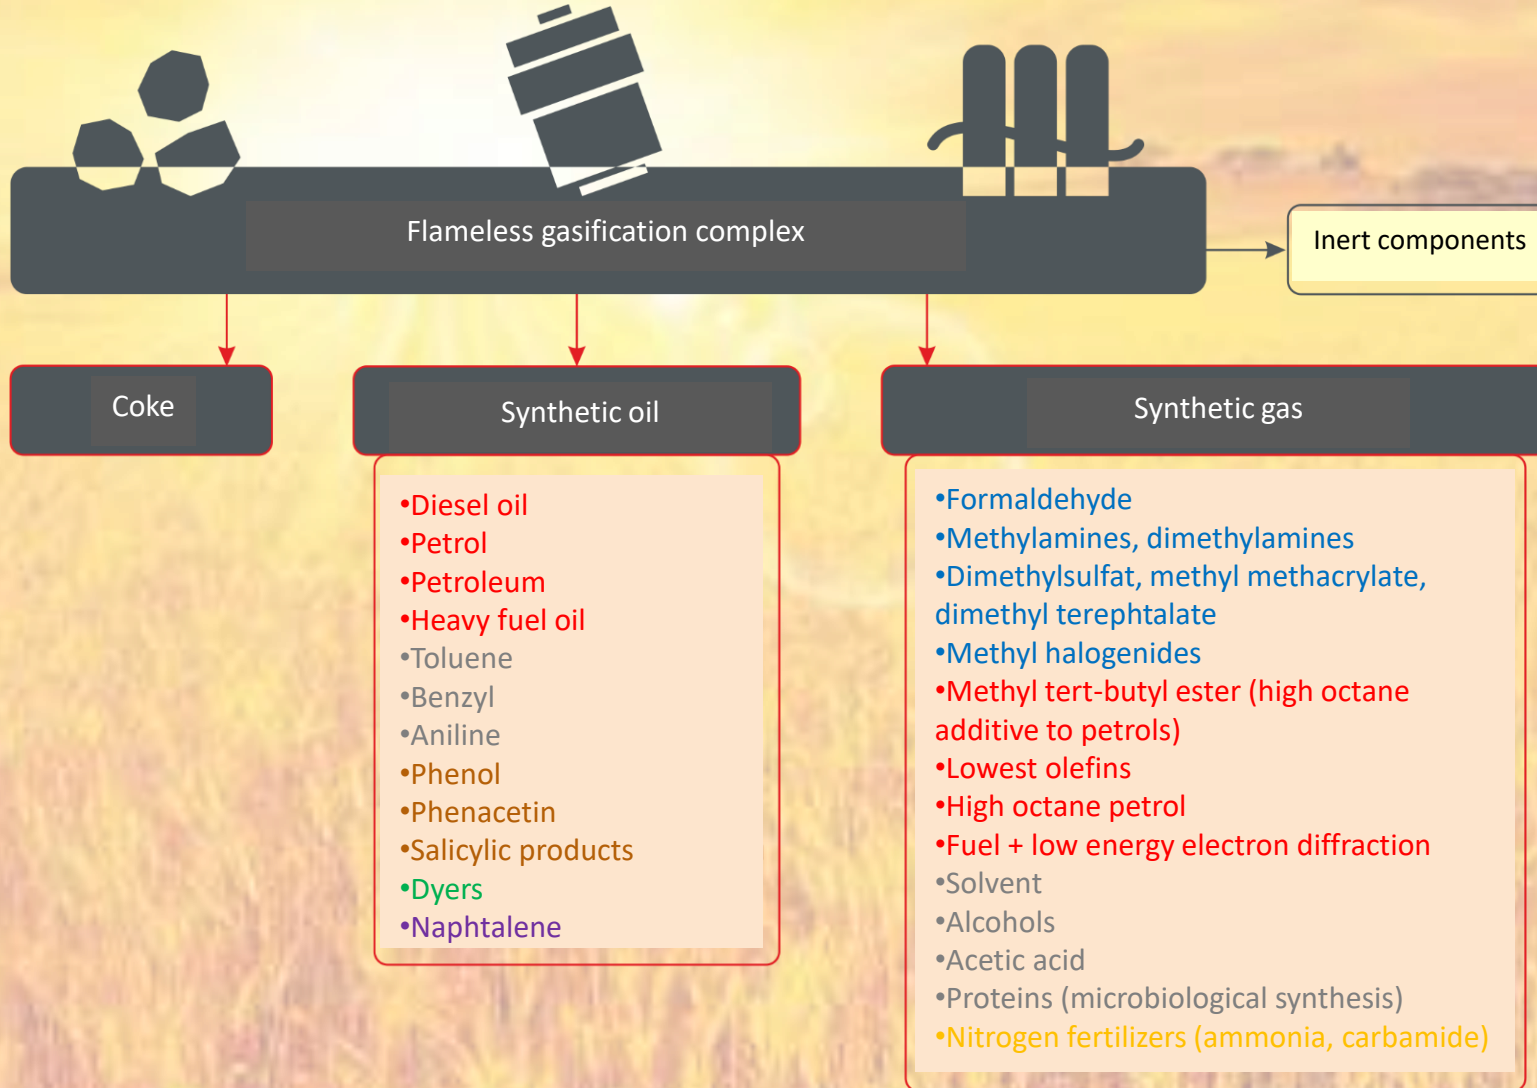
Flameless gasification complex

Inert components

Coke

Synthetic oil

Synthetic gas

•Diesel oil
•Petrol
•Petroleum
•Heavy fuel oil
•Toluene
•Benzyl
•Aniline
•Phenol
•Phenacetin
•Salicylic products
•Dyers
•Naphtalene

•Formaldehyde
•Methylamines, dimethylamines
•Dimethylsulfat, methyl methacrylate, dimethyl terephtalate
•Methyl halogenides
•Methyl tert-butyl ester (high octane additive to petrols)
•Lowest olefins
•High octane petrol
•Fuel + low energy electron diffraction
•Solvent
•Alcohols
•Acetic acid
•Proteins (microbiological synthesis)
•Nitrogen fertilizers (ammonia, carbamide)